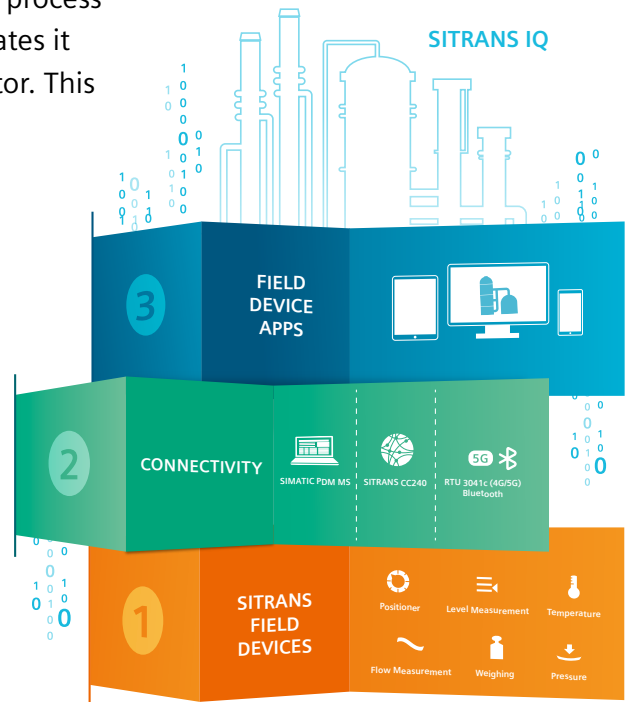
process
ates it
tor. This

SITRANS IQ

3
FIELD DEVICE APPS

2
CONNECTIVITY
SIMATIC PDM MS
SITRANS CC240
5G
RTU 3041c (4G/5G) Bluetooth

1
SITRANS FIELD DEVICES
Positioner
Level Measurement
Temperature
Flow Measurement
Weighing
Pressure